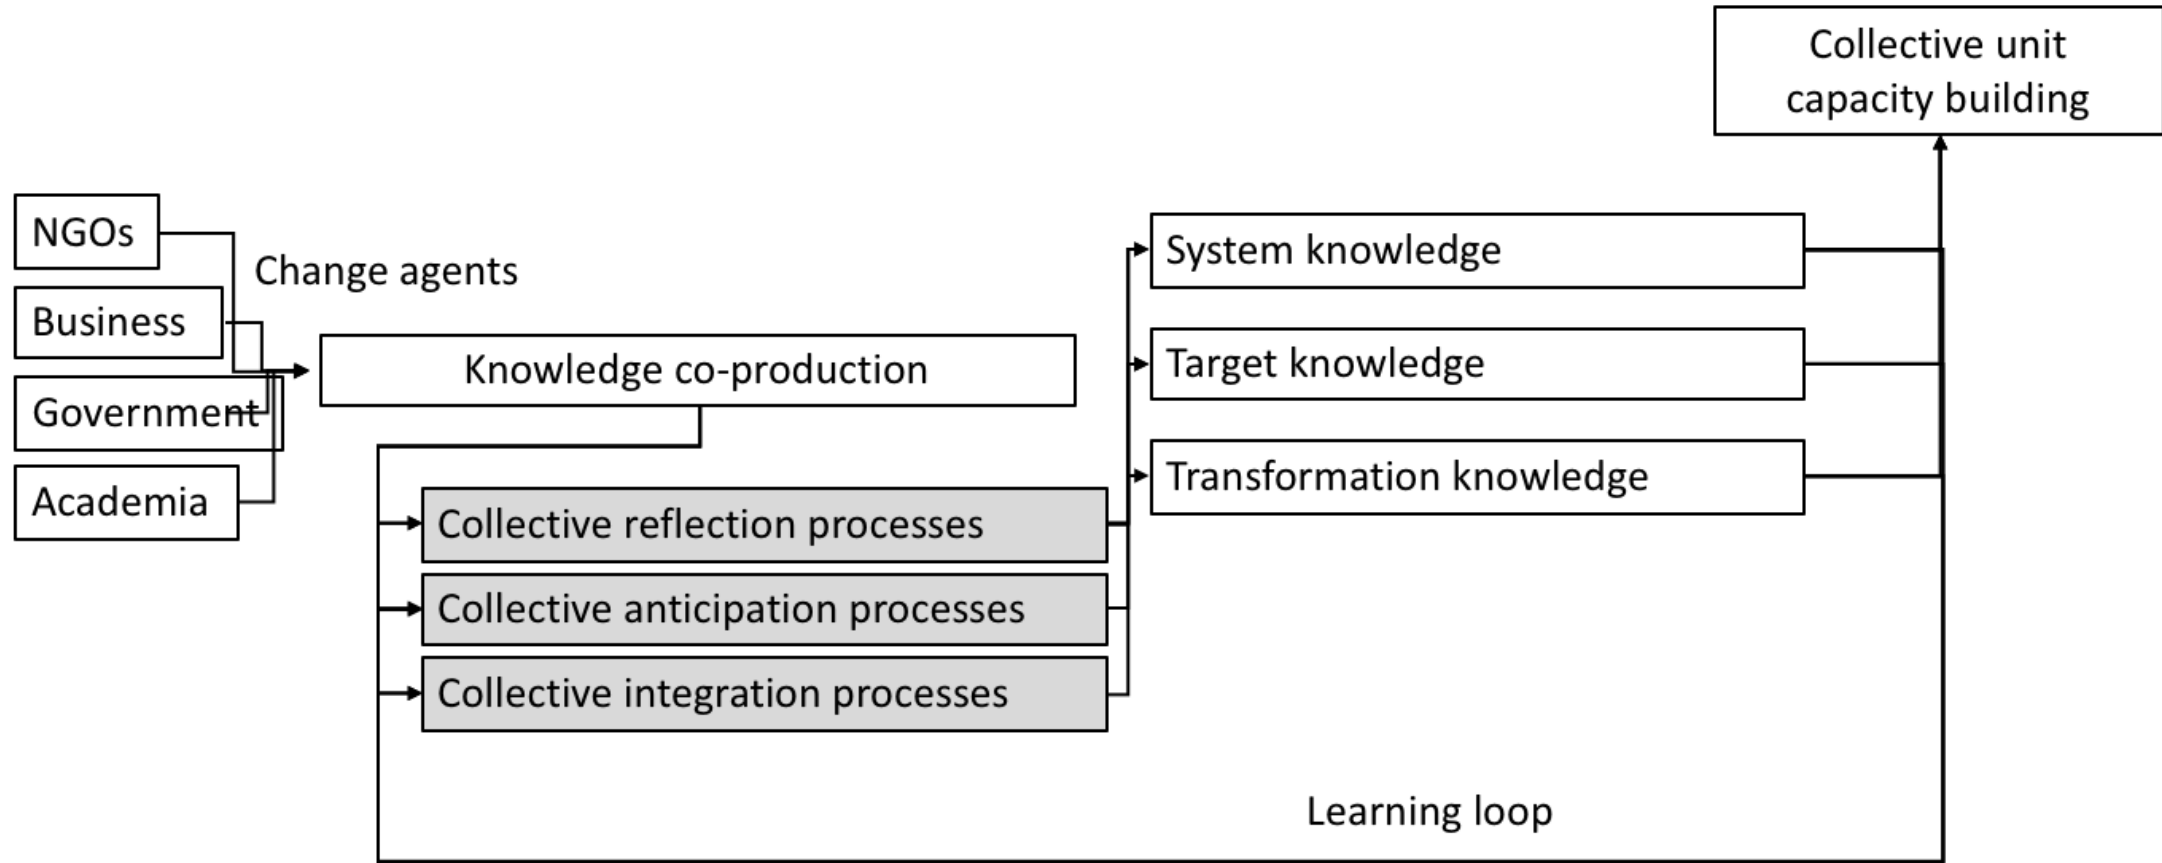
Collective unit capacity building

NGOs
Business
Government
Academia

Change agents

Knowledge co-production

System knowledge
Target knowledge
Transformation knowledge

Collective reflection processes
Collective anticipation processes
Collective integration processes

Learning loop